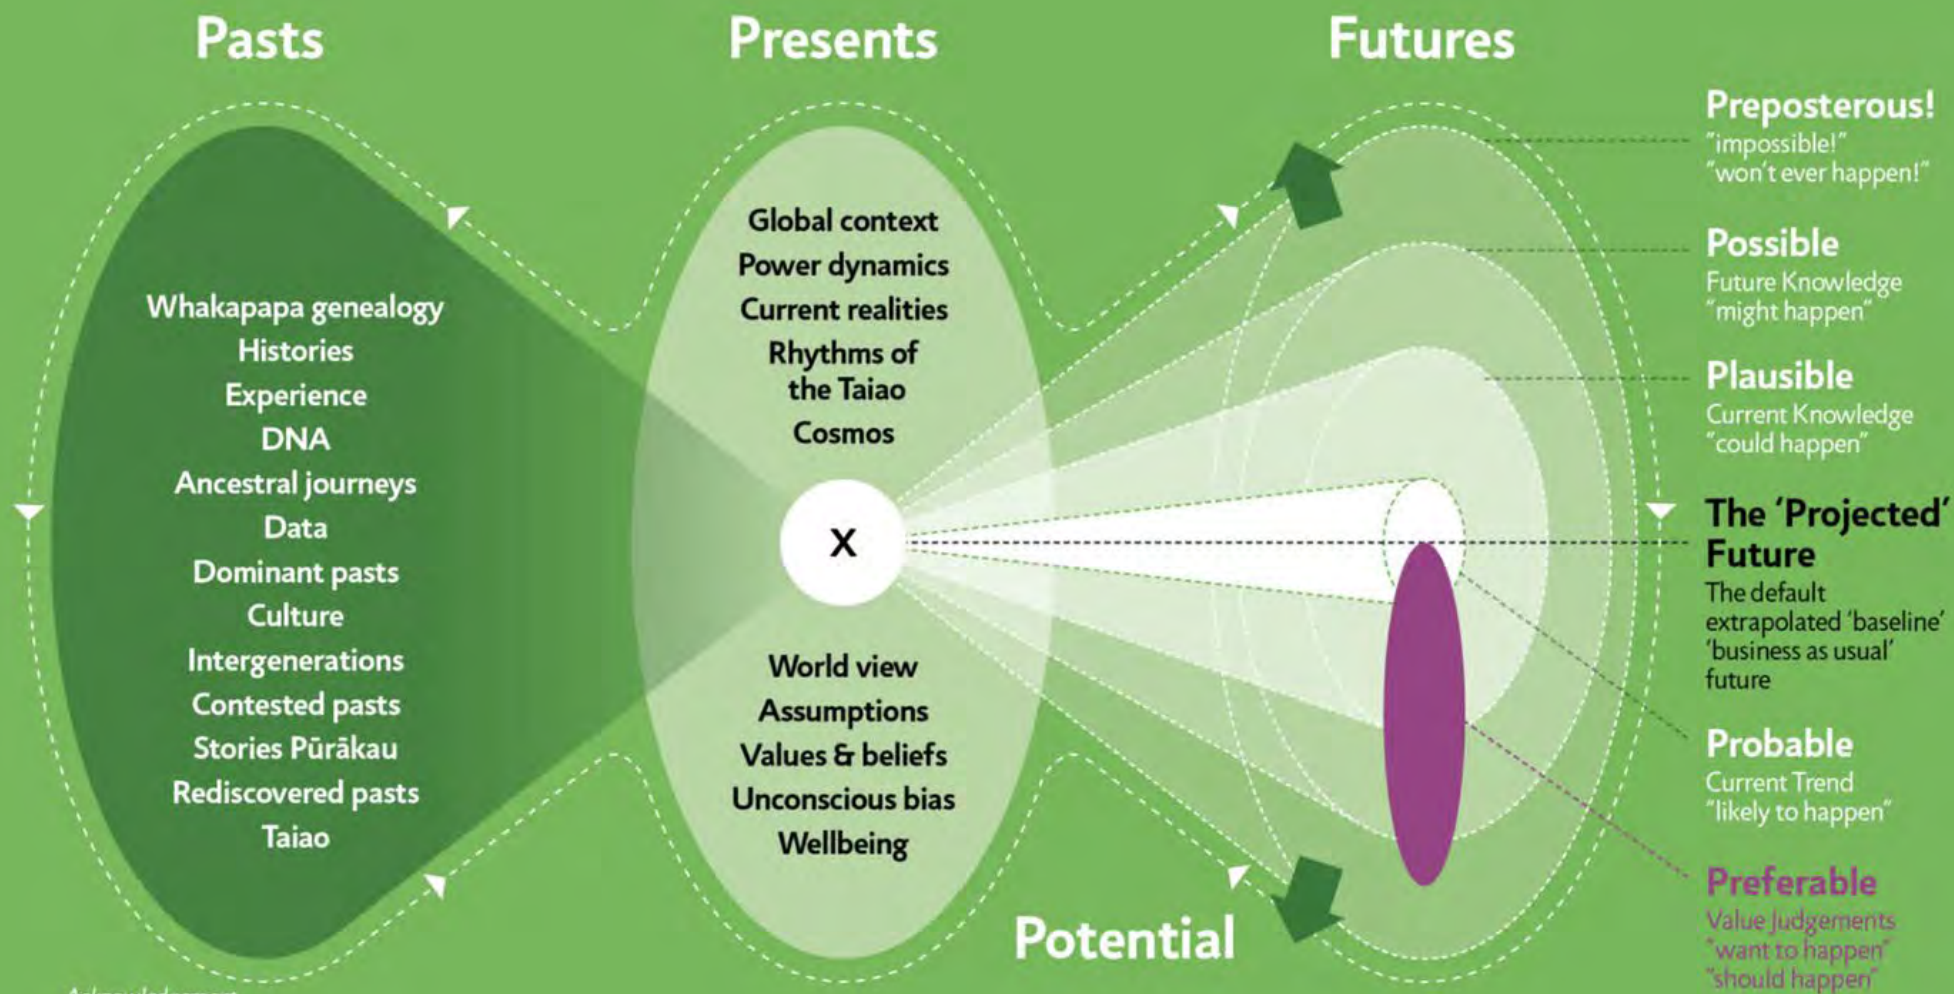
Pasts

Presents

Futures

Whakapapa genealogy
Histories
Experience
DNA
Ancestral journeys
Data
Dominant pasts
Culture
Intergenerations
Contested pasts
Stories Pūrākau
Rediscovered pasts
Taiao

Global context
Power dynamics
Current realities
Rhythms of the Taiao
Cosmos

X

World view
Assumptions
Values & beliefs
Unconscious bias
Wellbeing

Potential

Preposterous!
"impossible!"
"won't ever happen!"

Possible
Future Knowledge
"might happen"

Plausible
Current Knowledge
"could happen"

The 'Projected' Future
The default extrapolated 'baseline' 'business as usual' future

Probable
Current Trend
"likely to happen"

Preferable
Value Judgements
"want to happen"
"should happen"

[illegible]